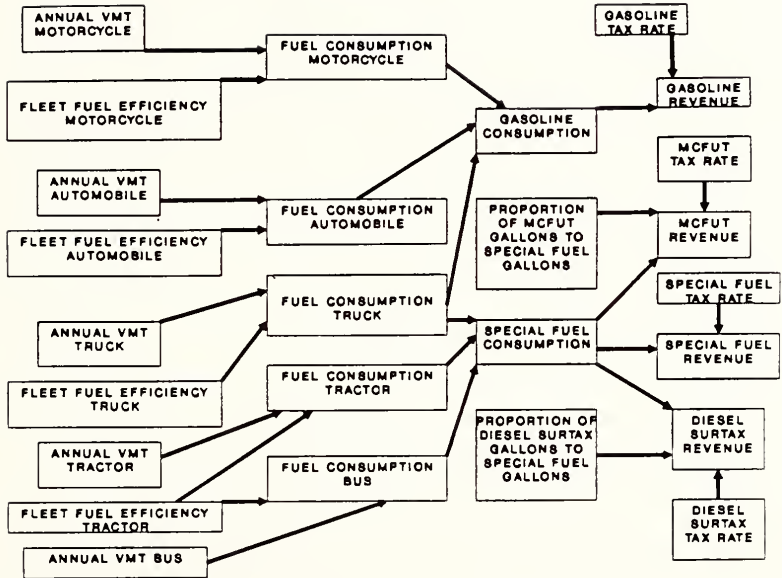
ANNUAL VMT MOTORCYCLE

FLEET FUEL EFFICIENCY MOTORCYCLE

FUEL CONSUMPTION MOTORCYCLE

GASOLINE TAX RATE

GASOLINE REVENUE

GASOLINE CONSUMPTION

ANNUAL VMT AUTOMOBILE

FLEET FUEL EFFICIENCY AUTOMOBILE

FUEL CONSUMPTION AUTOMOBILE

MCFUT TAX RATE

PROPORTION OF MCFUT GALLONS TO SPECIAL FUEL GALLONS

MCFUT REVENUE

ANNUAL VMT TRUCK

FLEET FUEL EFFICIENCY TRUCK

FUEL CONSUMPTION TRUCK

SPECIAL FUEL CONSUMPTION

SPECIAL FUEL TAX RATE

SPECIAL FUEL REVENUE

FUEL CONSUMPTION TRACTOR

ANNUAL VMT TRACTOR

PROPORTION OF DIESEL SURTAX GALLONS TO SPECIAL FUEL GALLONS

DIESEL SURTAX REVENUE

FLEET FUEL EFFICIENCY TRACTOR

FUEL CONSUMPTION BUS

DIESEL SURTAX TAX RATE

ANNUAL VMT BUS